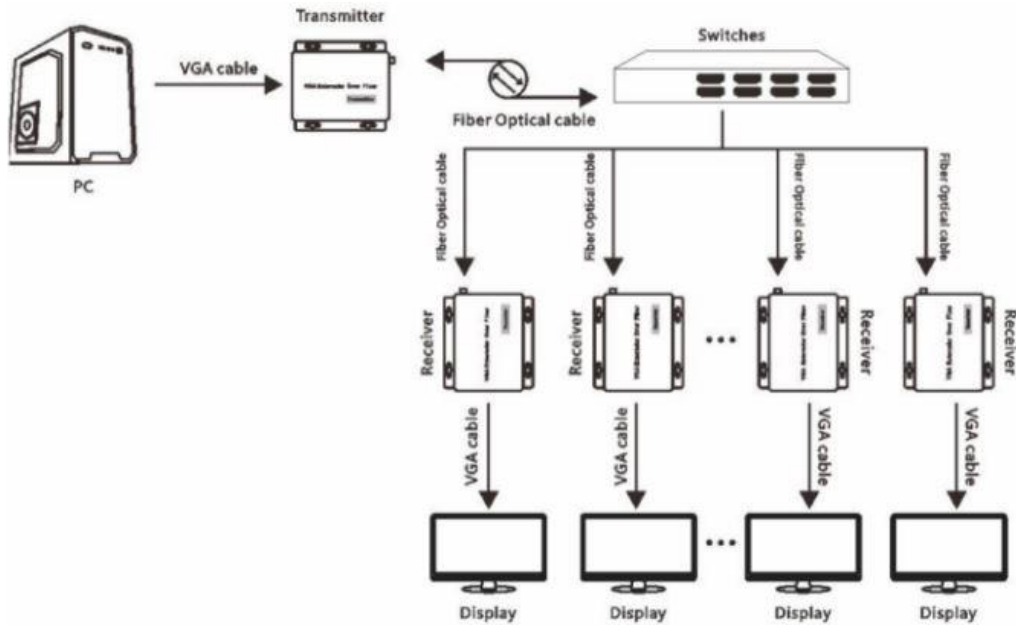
Transmitter

VGA cable

PC

Switches

Fiber Optical cable

Fiber Optical cable

Fiber Optical cable

Fiber Optical cable

Fiber Optical cable

Receiver

Receiver

Receiver

Receiver

VGA cable

VGA cable

VGA cable

VGA cable

Display

Display

Display

Display